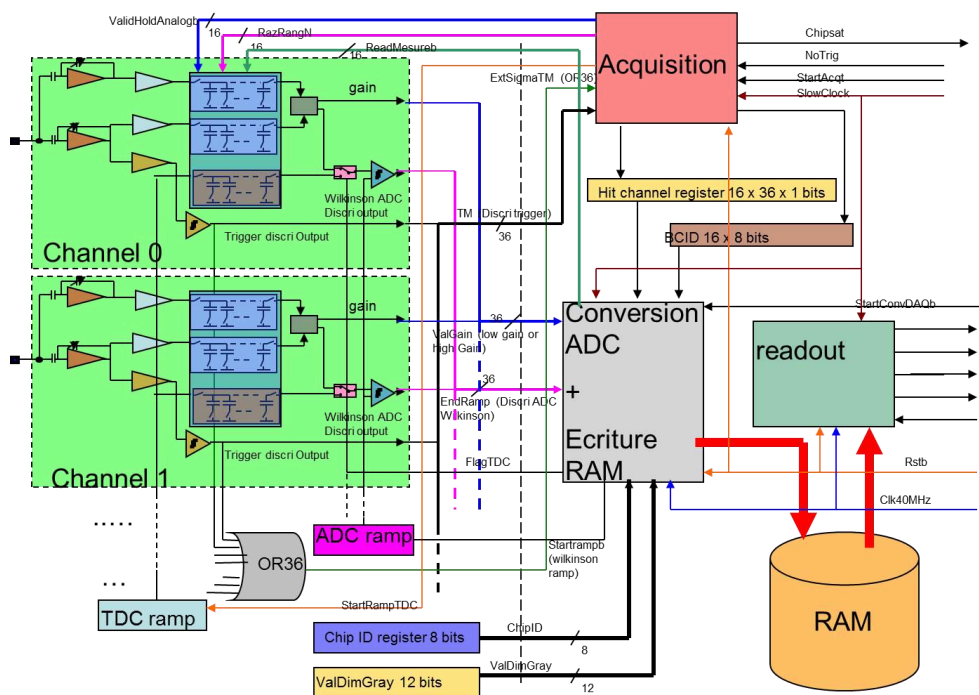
ValidHoldAnalogb
16
RazRangN
16
ReadMesureb
16
Acquisition
Chipsat
NoTrig
StartAcqt
SlowClock
ExtSigmaTM (OR36)
gain
Wilkinson ADC Discri output
Trigger discri Output
Channel 0
Hit channel register 16 x 36 x 1 bits
TM (Discri trigger)
36
BCID 16 x 8 bits
StartConvDAQb
gain
36
ValGain (low gain or high Gain)
Conversion ADC
+
Ecriture RAM
readout
36
EndRamp (Discri ADC Wilkinson)
Wilkinson ADC Discri output
Trigger discri Output
Channel 1
FlagTDC
Rstb
Clk40MHz
.....
...
OR36
ADC ramp
Startrampb (wilkinson ramp)
RAM
TDC ramp
StartRampTDC
Chip ID register 8 bits
ChipID
8
ValDimGray 12 bits
ValDimGray
12